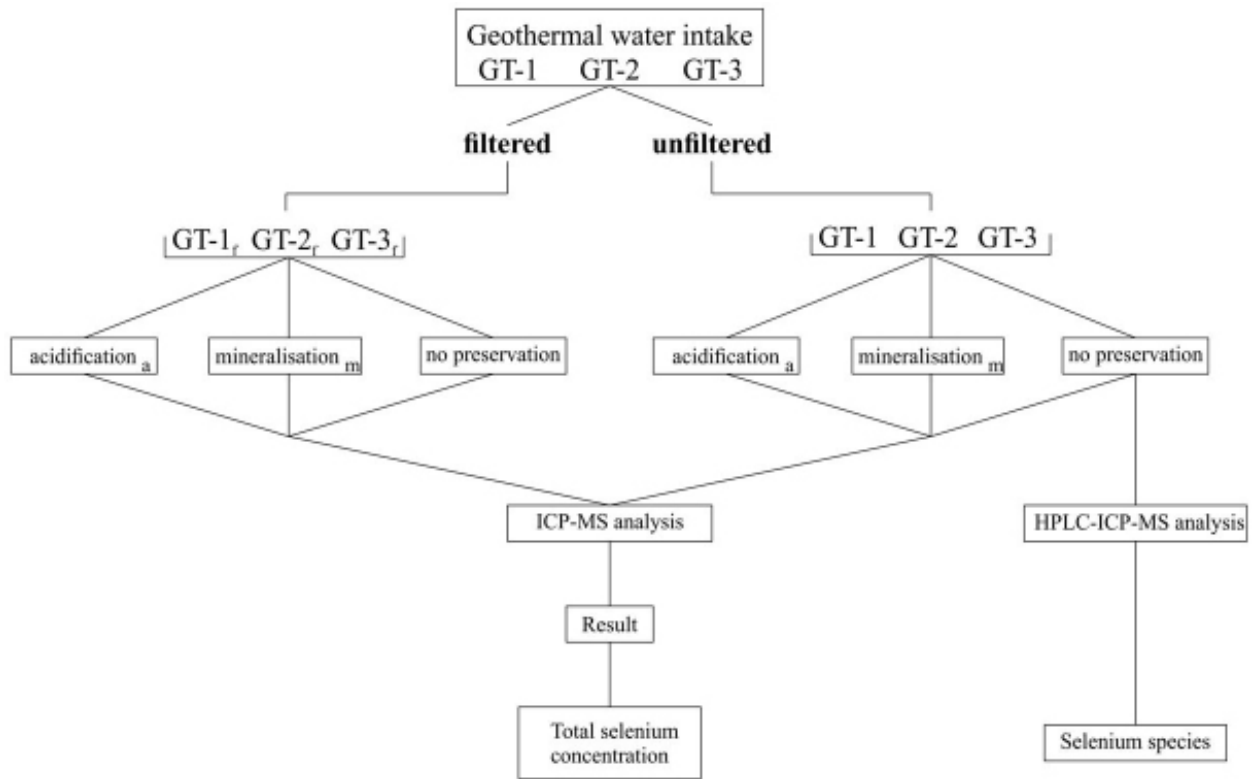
Geothermal water intake
GT-1 GT-2 GT-3

**filtered** **unfiltered**

GT-1$_{f}$ GT-2$_{f}$ GT-3$_{f}$

GT-1 GT-2 GT-3

acidification$_{a}$

mineralisation$_{m}$

no preservation

acidification$_{a}$

mineralisation$_{m}$

no preservation

ICP-MS analysis

HPLC-ICP-MS analysis

Result

Total selenium concentration

Selenium species